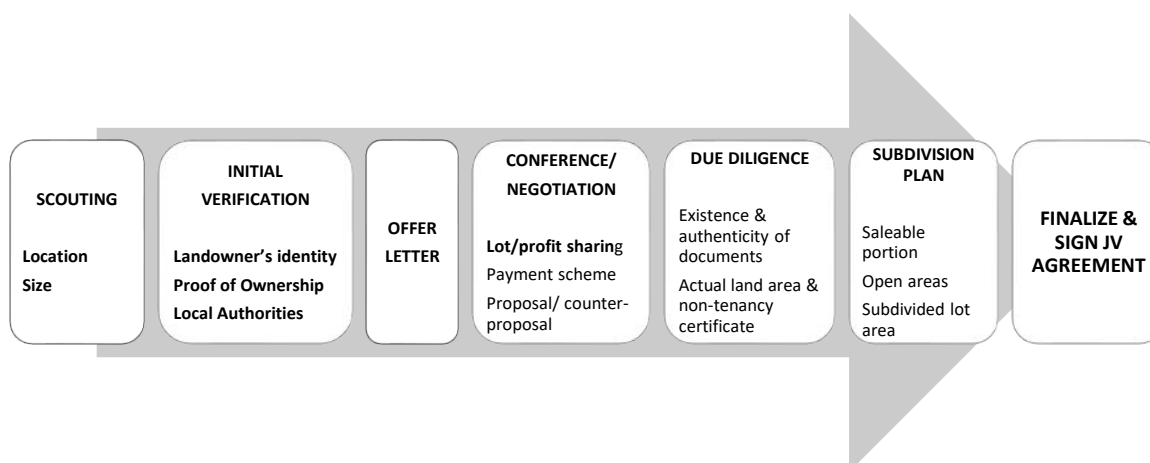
SCOUTING

Location
Size

INITIAL VERIFICATION

Landowner's identity
Proof of Ownership
Local Authorities

OFFER LETTER

CONFERENCE/ NEGOTIATION

Lot/profit sharing
Payment scheme
Proposal/ counter-proposal

DUE DILIGENCE

Existence & authenticity of documents
Actual land area & non-tenancy certificate

SUBDIVISION PLAN

Saleable portion
Open areas
Subdivided lot area

FINALIZE & SIGN JV AGREEMENT